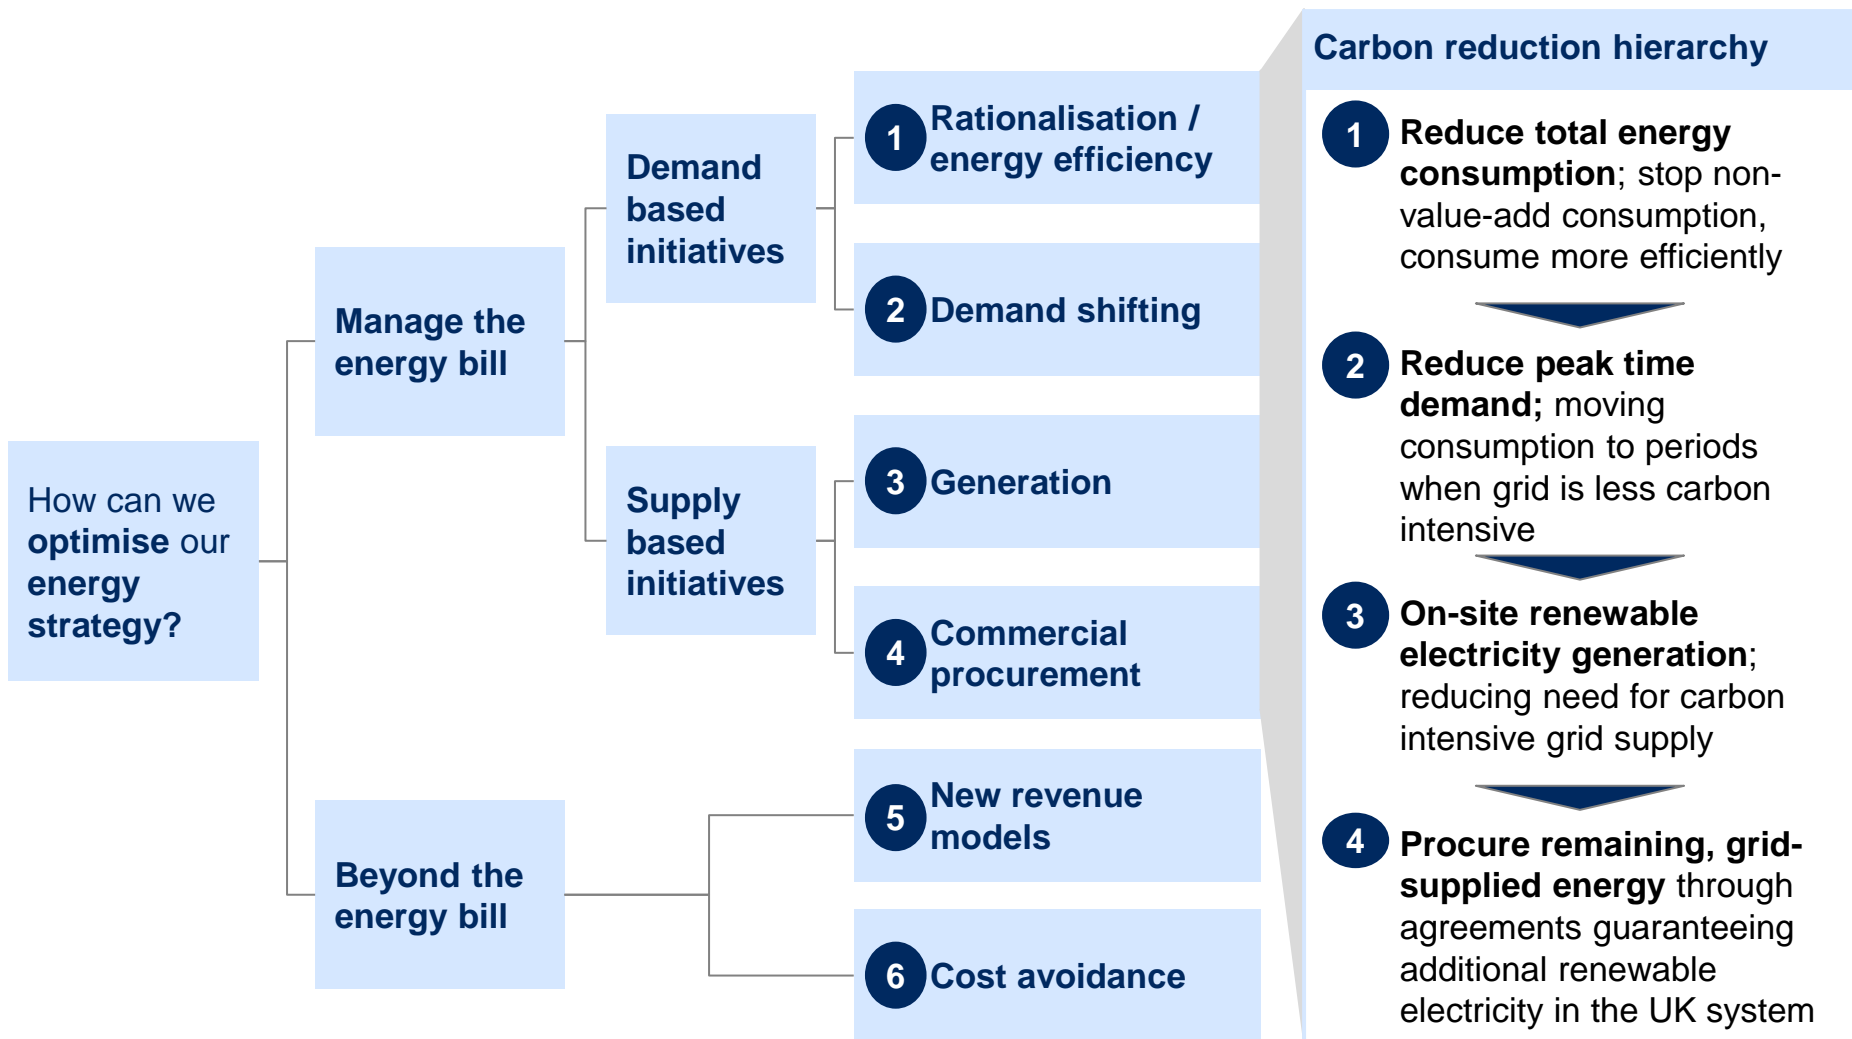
How can we optimise our energy strategy?

Manage the energy bill

Demand based initiatives

1 Rationalisation / energy efficiency

2 Demand shifting

Supply based initiatives

3 Generation

4 Commercial procurement

Beyond the energy bill

5 New revenue models

6 Cost avoidance

Carbon reduction hierarchy

1 Reduce total energy consumption; stop non-value-add consumption, consume more efficiently

2 Reduce peak time demand; moving consumption to periods when grid is less carbon intensive

3 On-site renewable electricity generation; reducing need for carbon intensive grid supply

4 Procure remaining, grid-supplied energy through agreements guaranteeing additional renewable electricity in the UK system